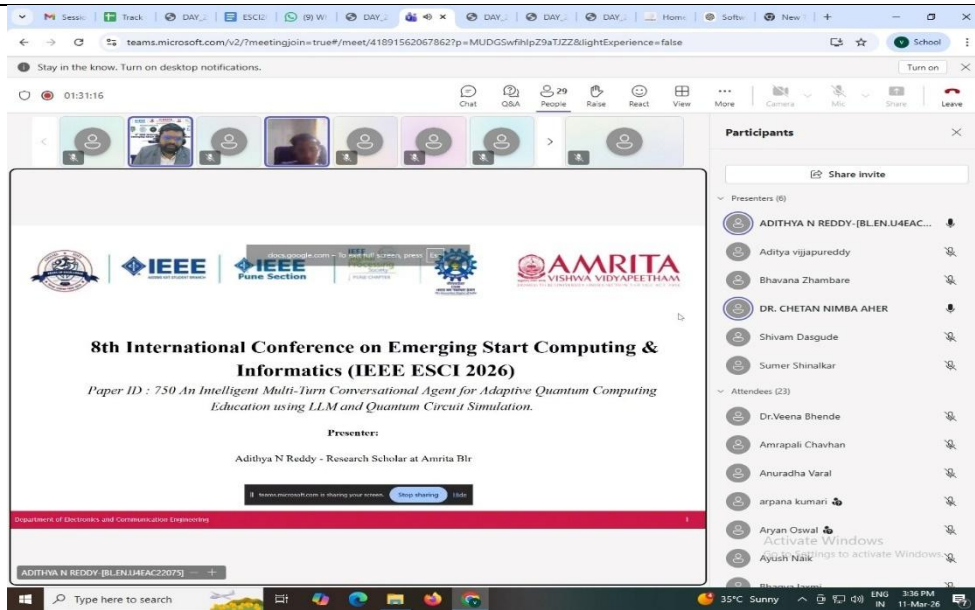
M Sessi | Track | DAY_ | ESCI2 | (9) W | DAY_ | | DAY_ | DAY_ | DAY_ | Home | Softw | New | +

teams.microsoft.com/v2/?meetingjoin=true#/meet/41891562067862?p=MUDGSwfihlpZ9aTJZZ&lightExperience=false

School

Stay in the know. Turn on desktop notifications.

Turn on

01:31:16

Chat Q&A 29 People Raise React View More Camera Mic Share Leave

Participants

Share invite

Presenters (6)

ADITHYA N REDDY-[BL.EN.U4EAC...

Aditya vijjapureddy

Bhavana Zhambare

DR. CHETAN NIMBA AHER

Shivam Dasgude

Sumer Shinalkar

Attendees (23)

Dr.Veena Bhende

Amrapali Chavhan

Anuradha Varal

arpana kumari

Aryan Oswal

Ayush Naik

Activate Windows
Go to Settings to activate Windows.

IEEE IEEE Pune Section

docs.google.com – To exit full screen, press Esc

AMRITA VISHWA VIDYAPEETHAM

8th International Conference on Emerging Start Computing & Informatics (IEEE ESCI 2026)

Paper ID : 750 An Intelligent Multi-Turn Conversational Agent for Adaptive Quantum Computing Education using LLM and Quantum Circuit Simulation.

Presenter:

Adithya N Reddy - Research Scholar at Amrita Blr

teams.microsoft.com is sharing your screen. Stop sharing Hide

Department of Electronics and Communication Engineering

ADITHYA N REDDY-[BL.EN.U4EAC22075]

Type here to search

35°C Sunny ENG IN 3:36 PM 11-Mar-26